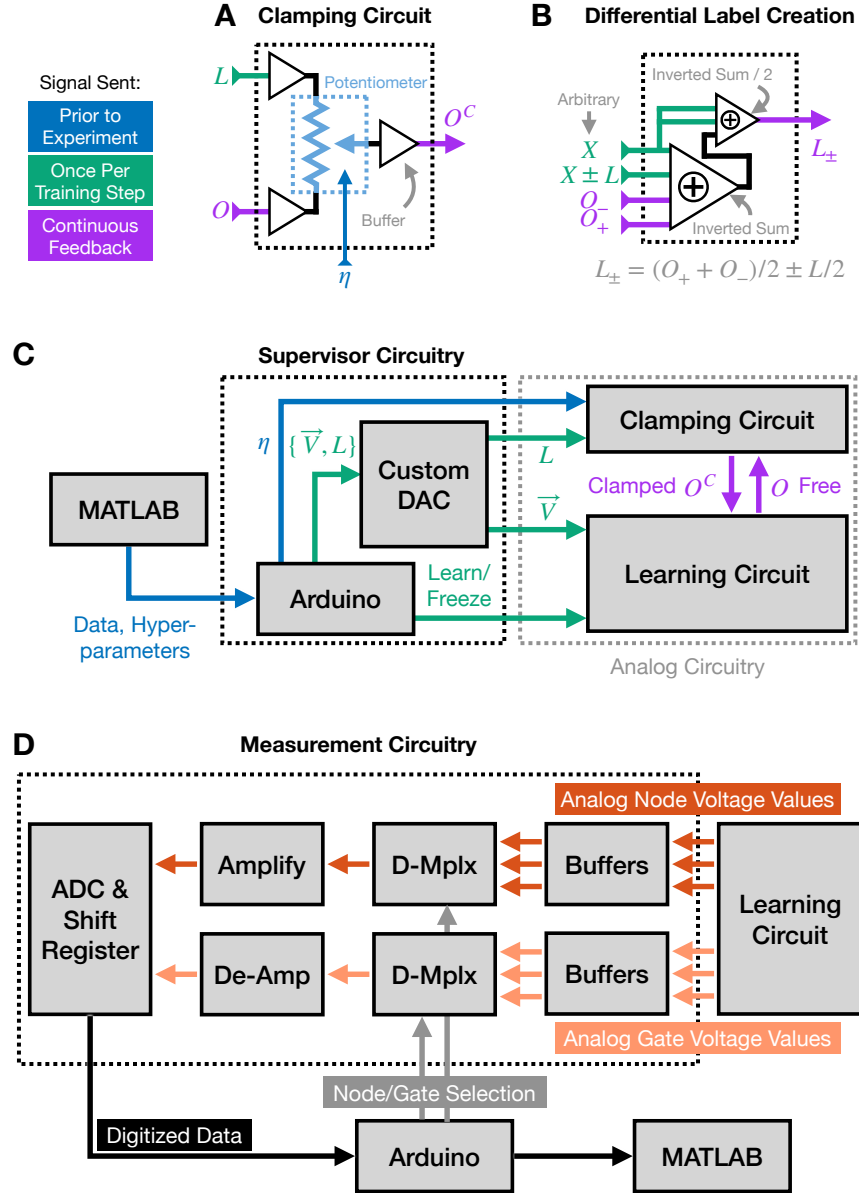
A Clamping Circuit

B Differential Label Creation

Signal Sent:

Prior to Experiment

Once Per Training Step

Continuous Feedback

$L$

Potentiometer

$O^C$

$O$

Buffer

$\eta$

Inverted Sum / 2

Arbitrary

$X$

$X \pm L$

$O_-$

$O_+$

$L_\pm$

Inverted Sum

$L_\pm = (O_+ + O_-)/2 \pm L/2$

C

Supervisor Circuitry

$\eta$

$\{\vec{V}, L\}$

Custom DAC

Clamping Circuit

$L$

Clamped $O^C$

$O$ Free

MATLAB

$\vec{V}$

Learning Circuit

Arduino

Learn/ Freeze

Data, Hyper-parameters

Analog Circuitry

D

Measurement Circuitry

Analog Node Voltage Values

ADC & Shift Register

Amplify

D-Mplx

Buffers

Learning Circuit

De-Amp

D-Mplx

Buffers

Analog Gate Voltage Values

Node/Gate Selection

Digitized Data

Arduino

MATLAB